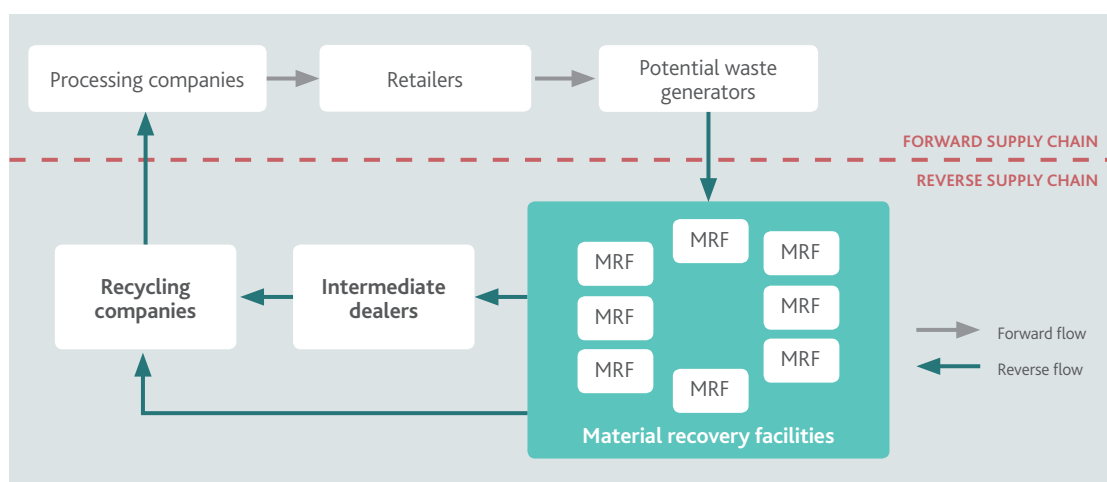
Processing companies

Retailers

Potential waste generators

FORWARD SUPPLY CHAIN

REVERSE SUPPLY CHAIN

MRF

MRF

MRF

MRF

MRF

MRF

MRF

MRF

Material recovery facilities

Recycling companies

Intermediate dealers

Forward flow

Reverse flow